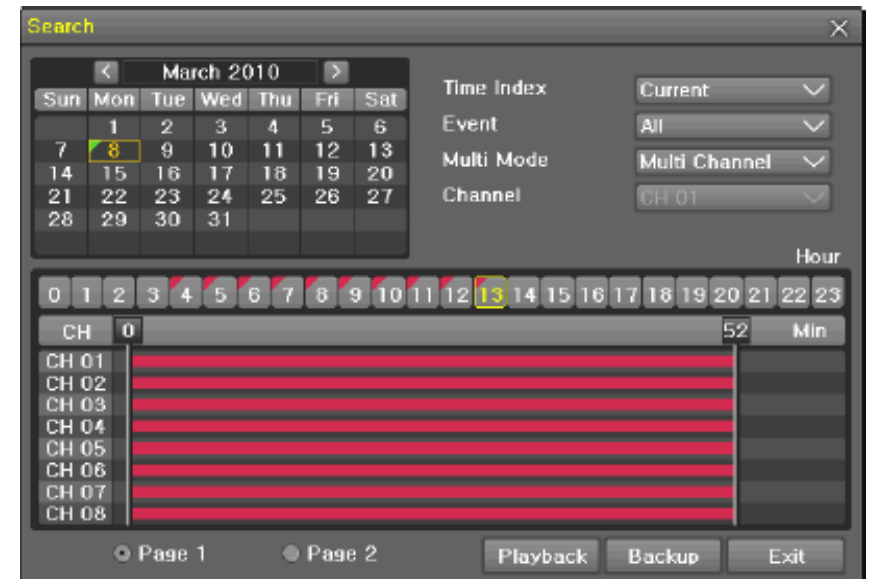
Search

March 2010

| Sun | Mon | Tue | Wed | Thu | Fri | Sat |
|---|---|---|---|---|---|---|
| | 1 | 2 | 3 | 4 | 5 | 6 |
| 7 | 8 | 9 | 10 | 11 | 12 | 13 |
| 14 | 15 | 16 | 17 | 18 | 19 | 20 |
| 21 | 22 | 23 | 24 | 25 | 26 | 27 |
| 28 | 29 | 30 | 31 | | | |

Time Index Current
Event All
Multi Mode Multi Channel
Channel CH 01

Hour
0 1 2 3 4 5 6 7 8 9 10 11 12 13 14 15 16 17 18 19 20 21 22 23

CH 0 52 Min
CH 01
CH 02
CH 03
CH 04
CH 05
CH 06
CH 07
CH 08

Page 1 Page 2 Playback Backup Exit